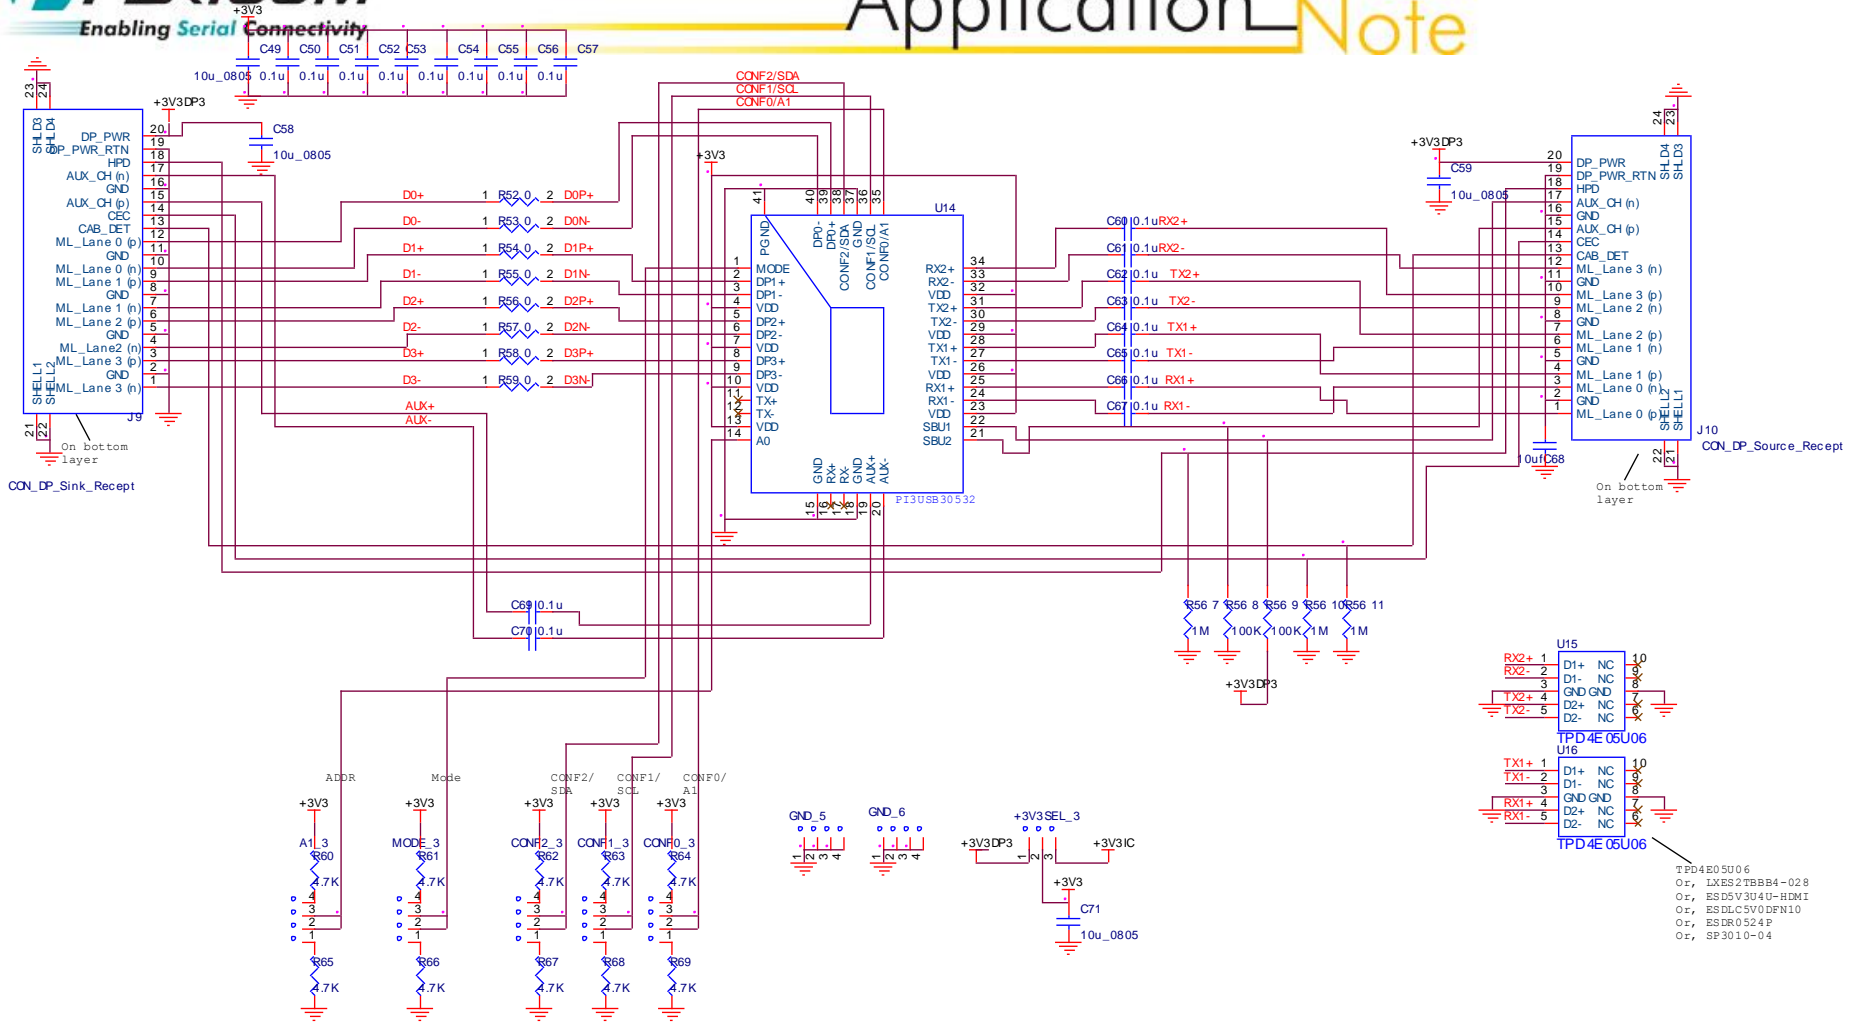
Enabling Serial Connectivity

Application Note

+3V3
C49 C50 C51 C52 C53 C54 C55 C56 C57
10u_0805 0.1u 0.1u 0.1u 0.1u 0.1u 0.1u 0.1u 0.1u

+3V3DP3
C58
10u_0805

23 24
SHLD3 SHLD4
DP_PWR 20
DP_PWR_RTN 19
HPD 18
AUX_CH (n) 17
GND 16
AUX_CH (p) 15
CEC 14
CAB_DET 13
ML_Lane 0 (p) 12
GND 11
ML_Lane 0 (n) 10
ML_Lane 1 (p) 9
GND 8
ML_Lane 1 (n) 7
ML_Lane 2 (p) 6
GND 5
ML_Lane2 (n) 4
ML_Lane 3 (p) 3
GND 2
ML_Lane 3 (n) 1
SHELL1 SHELL2
J9
21 22
On bottom layer
CON_DP_Sink_Recept

D0+ 1 R52 0 2 D0P+
D0- 1 R53 0 2 D0N-
D1+ 1 R54 0 2 D1P+
D1- 1 R55 0 2 D1N-
D2+ 1 R56 0 2 D2P+
D2- 1 R57 0 2 D2N-
D3+ 1 R58 0 2 D3P+
D3- 1 R59 0 2 D3N-
AUX+
AUX-

CONF2/SDA
CONF1/SCL
CONF0/A1
+3V3

U14
41 40 39 38 37 36 35
PGND DP0- DP0+ CONF2/SDA GND CONF1/SCL CONF0/A1
1
2 MODE
3 DP1+
4 DP1-
5 VDD
6 DP2+
7 DP2-
8 VDD
9 DP3+
10 DP3-
11 VDD
12 TX+
13 TX-
14 VDD
A0
RX2+ 34
RX2- 33
VDD 32
TX2+ 31
TX2- 30
VDD 29
TX1+ 28
TX1- 27
VDD 26
RX1+ 25
RX1- 24
VDD 23
SBU1 22
SBU2 21
GND RX+ RX- GND AUX+ AUX-
15 16 17 18 19 20
PI3USB30532

C60 0.1u RX2+
C61 0.1u RX2-
C62 0.1u TX2+
C63 0.1u TX2-
C64 0.1u TX1+
C65 0.1u TX1-
C66 0.1u RX1+
C67 0.1u RX1-

C69 0.1u
C70 0.1u

+3V3DP3
C59
10u_0805

24 23
SHLD4 SHLD3
20 DP_PWR
19 DP_PWR_RTN
18 HPD
17 AUX_CH (n)
16 GND
15 AUX_CH (p)
14 CEC
13 CAB_DET
12 ML_Lane 3 (n)
11 GND
10 ML_Lane 3 (p)
9 ML_Lane 2 (n)
8 GND
7 ML_Lane 2 (p)
6 ML_Lane 1 (n)
5 GND
4 ML_Lane 1 (p)
3 ML_Lane 0 (n)
2 GND
1 ML_Lane 0 (p)
SHELL2 SHELL1
J10
CON_DP_Source_Recept
22 21
10uf C68
On bottom layer

R56 7 R56 8 R56 9 R56 10 R56 11
1M 100K 100K 1M 1M
+3V3DP3

U15
RX2+ 1 D1+ NC 10
RX2- 2 D1- NC 9
3 GND GND 8
TX2+ 4 D2+ NC 7
TX2- 5 D2- NC 6
TPD4E05U06
U16
TX1+ 1 D1+ NC 10
TX1- 2 D1- NC 9
3 GND GND 8
RX1+ 4 D2+ NC 7
RX1- 5 D2- NC 6
TPD4E05U06

TPD4E05U06
Or, IXES2TBBB4-028
Or, ESD5V3U4U-HDMI
Or, ESDLC5V0DFN10
Or, ESDR0524P
Or, SP3010-04

ADDR Mode CONF2/SDA CONF1/SCL CONF0/A1
+3V3 +3V3 +3V3 +3V3 +3V3
A1_3 MODE_3 CONF2_3 CONF1_3 CONF0_3
R60 R61 R62 R63 R64
4.7K 4.7K 4.7K 4.7K 4.7K
4 3 2 1
R65 R66 R67 R68 R69
4.7K 4.7K 4.7K 4.7K 4.7K

GND_5 GND_6
1 2 3 4 1 2 3 4

+3V3SEL_3
+3V3DP3 1 2 3 +3V3IC
+3V3
C71
10u_0805